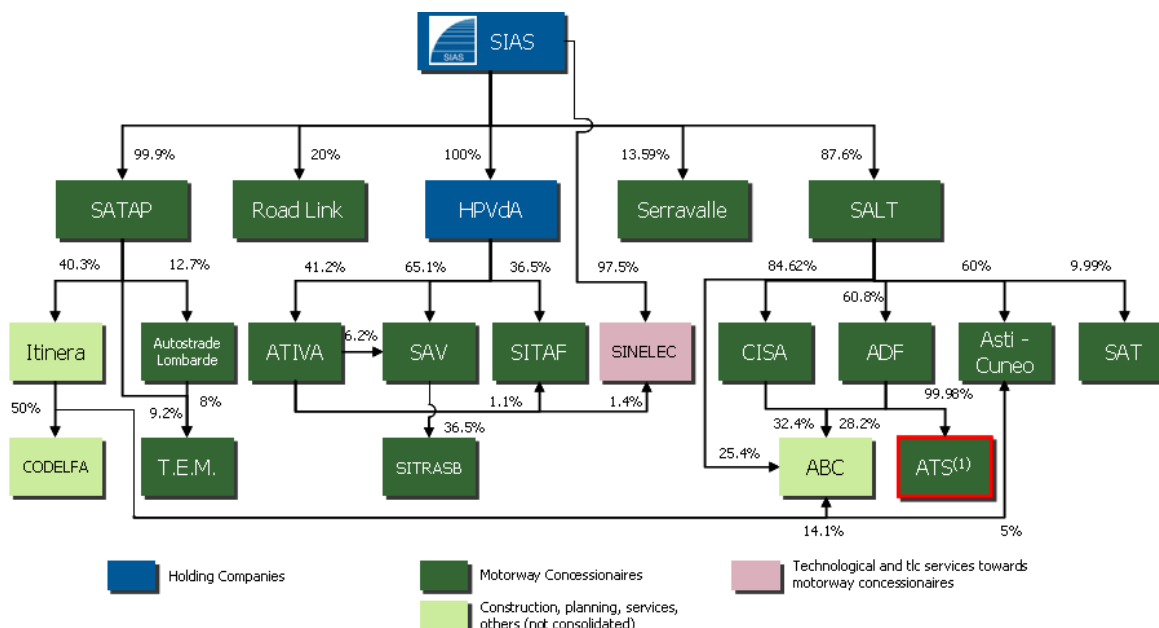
SIAS

SIAS

99.9%
20%
100%
13.59%
87.6%

SATAP
Road Link
HPVdA
Serravalle
SALT

40.3%
12.7%
41.2%
65.1%
36.5%
97.5%
84.62%
60%
9.99%
60.8%

Itinera
Autostrade Lombarde
ATIVA
6.2%
SAV
SITAF
SINELEC
CISA
ADF
Asti - Cuneo
SAT

50%
9.2%
8%
1.1%
1.4%
32.4%
28.2%
99.98%
36.5%
25.4%

CODELFA
T.E.M.
SITRASB
ABC
ATS$^{(1)}$

14.1%
5%

Holding Companies
Motorway Concessionaires
Technological and tlc services towards motorway concessionaires
Construction, planning, services, others (not consolidated)